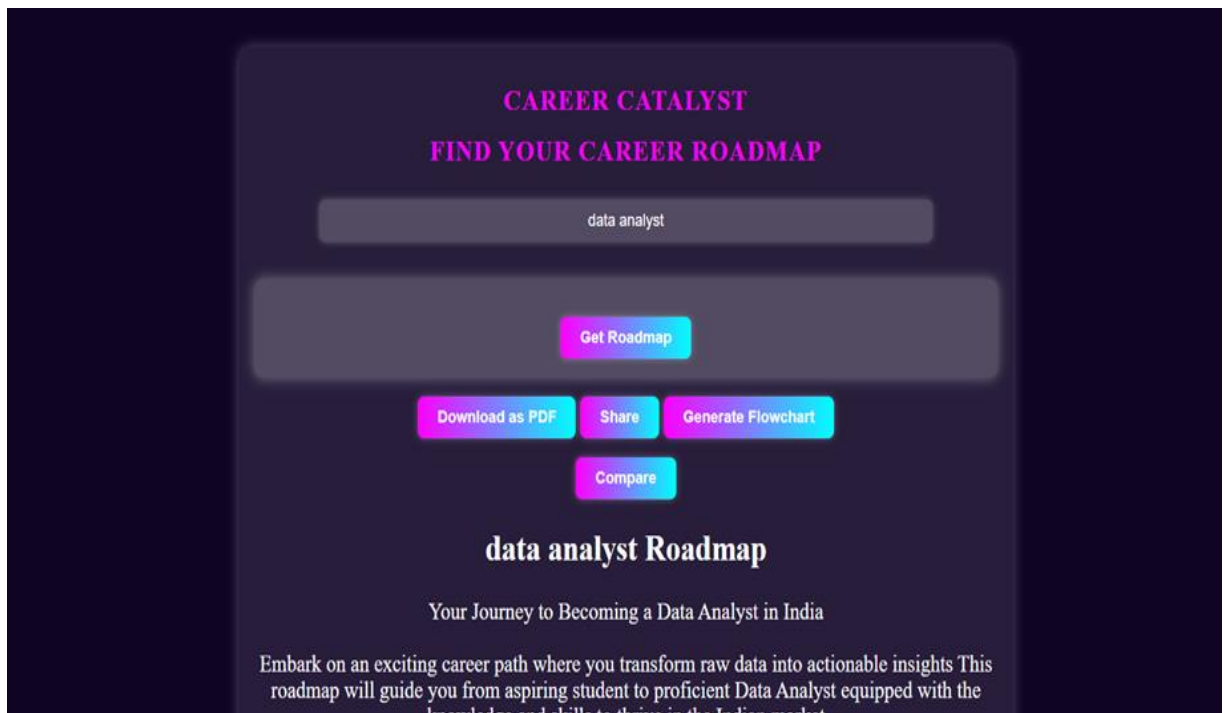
CAREER CATALYST

FIND YOUR CAREER ROADMAP

data analyst

Get Roadmap

Download as PDF Share Generate Flowchart

Compare

data analyst Roadmap

Your Journey to Becoming a Data Analyst in India

Embark on an exciting career path where you transform raw data into actionable insights This roadmap will guide you from aspiring student to proficient Data Analyst equipped with the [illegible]